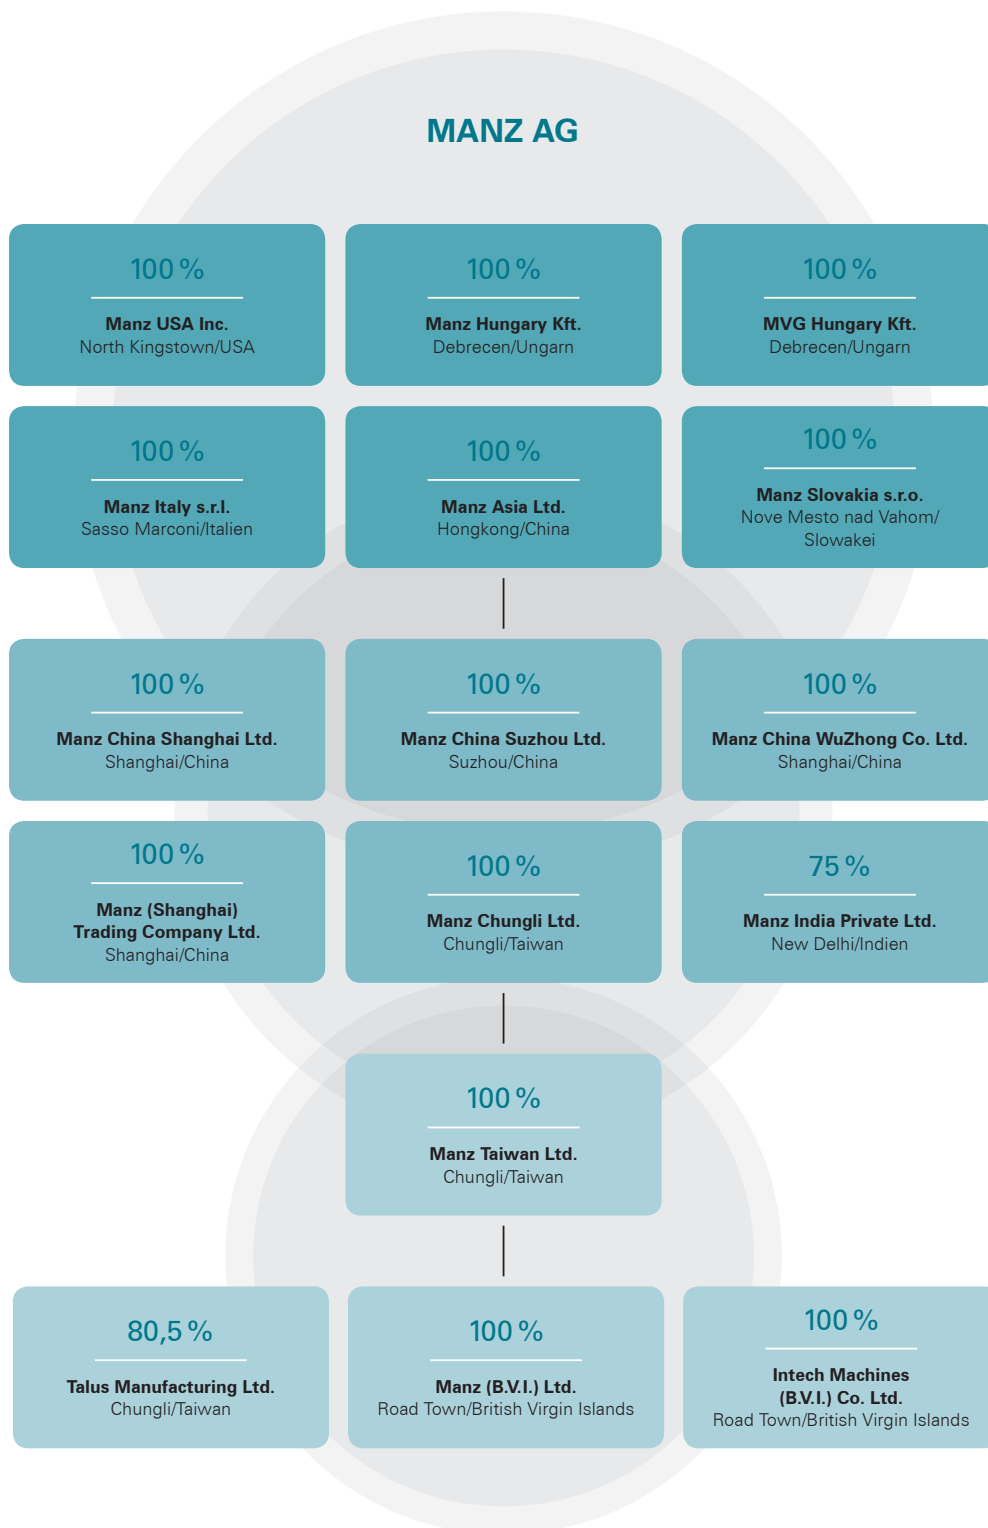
MANZ AG

100 %
Manz USA Inc.
North Kingstown/USA

100 %
Manz Hungary Kft.
Debrecen/Ungarn

100 %
MVG Hungary Kft.
Debrecen/Ungarn

100 %
Manz Italy s.r.l.
Sasso Marconi/Italien

100 %
Manz Asia Ltd.
Hongkong/China

100 %
Manz Slovakia s.r.o.
Nove Mesto nad Vahom/ Slowakei

100 %
Manz China Shanghai Ltd.
Shanghai/China

100 %
Manz China Suzhou Ltd.
Suzhou/China

100 %
Manz China WuZhong Co. Ltd.
Shanghai/China

100 %
Manz (Shanghai) Trading Company Ltd.
Shanghai/China

100 %
Manz Chungli Ltd.
Chungli/Taiwan

75 %
Manz India Private Ltd.
New Delhi/Indien

100 %
Manz Taiwan Ltd.
Chungli/Taiwan

80,5 %
Talus Manufacturing Ltd.
Chungli/Taiwan

100 %
Manz (B.V.I.) Ltd.
Road Town/British Virgin Islands

100 %
Intech Machines (B.V.I.) Co. Ltd.
Road Town/British Virgin Islands